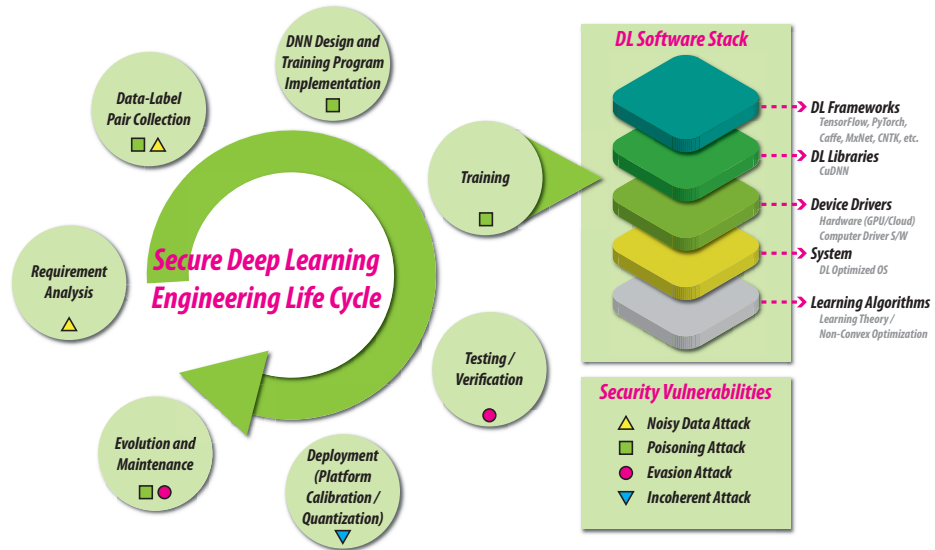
DNN Design and Training Program Implementation

Data-Label Pair Collection

Training

Requirement Analysis

Secure Deep Learning Engineering Life Cycle

Testing / Verification

Evolution and Maintenance

Deployment (Platform Calibration / Quantization)

DL Software Stack

DL Frameworks
TensorFlow, PyTorch, Caffe, MxNet, CNTK, etc.

DL Libraries
CuDNN

Device Drivers
Hardware (GPU/Cloud)
Computer Driver S/W

System
DL Optimized OS

Learning Algorithms
Learning Theory / Non-Convex Optimization

Security Vulnerabilities
Noisy Data Attack
Poisoning Attack
Evasion Attack
Incoherent Attack